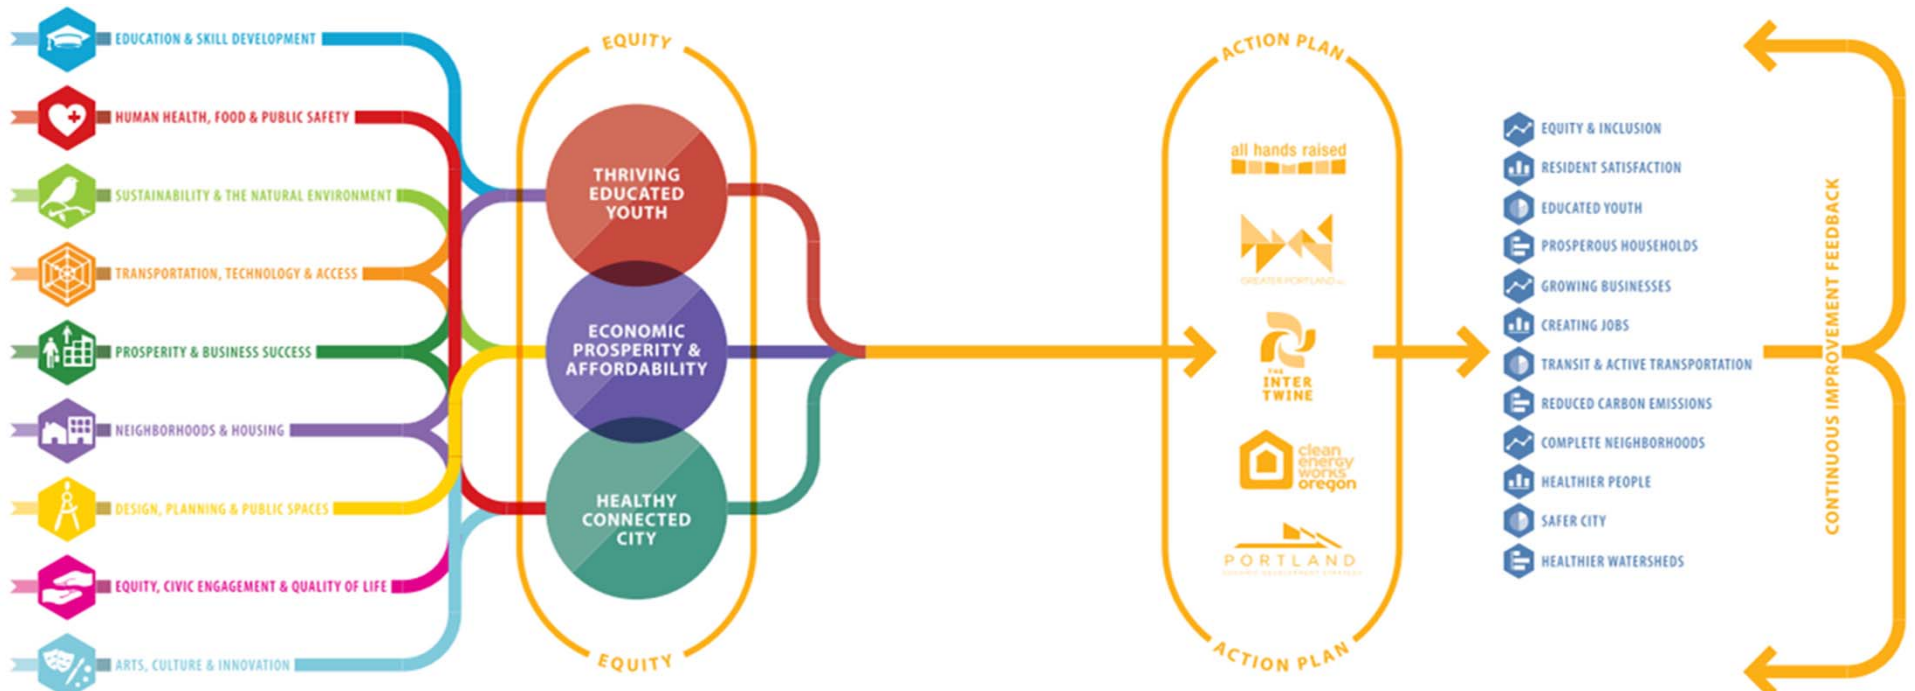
EDUCATION & SKILL DEVELOPMENT

HUMAN HEALTH, FOOD & PUBLIC SAFETY

SUSTAINABILITY & THE NATURAL ENVIRONMENT

TRANSPORTATION, TECHNOLOGY & ACCESS

PROSPERITY & BUSINESS SUCCESS

NEIGHBORHOODS & HOUSING

DESIGN, PLANNING & PUBLIC SPACES

EQUITY, CIVIC ENGAGEMENT & QUALITY OF LIFE

ARTS, CULTURE & INNOVATION

EQUITY

THRIVING EDUCATED YOUTH

ECONOMIC PROSPERITY & AFFORDABILITY

HEALTHY CONNECTED CITY

EQUITY

ACTION PLAN

all hands raised

GREATER PORTLAND

THE INTER TWINE

clean energy works oregon

PORTLAND

ACTION PLAN

EQUITY & INCLUSION

RESIDENT SATISFACTION

EDUCATED YOUTH

PROSPEROUS HOUSEHOLDS

GROWING BUSINESSES

CREATING JOBS

TRANSIT & ACTIVE TRANSPORTATION

REDUCED CARBON EMISSIONS

COMPLETE NEIGHBORHOODS

HEALTHIER PEOPLE

SAFER CITY

HEALTHIER WATERSHEDS

CONTINUOUS IMPROVEMENT FEEDBACK